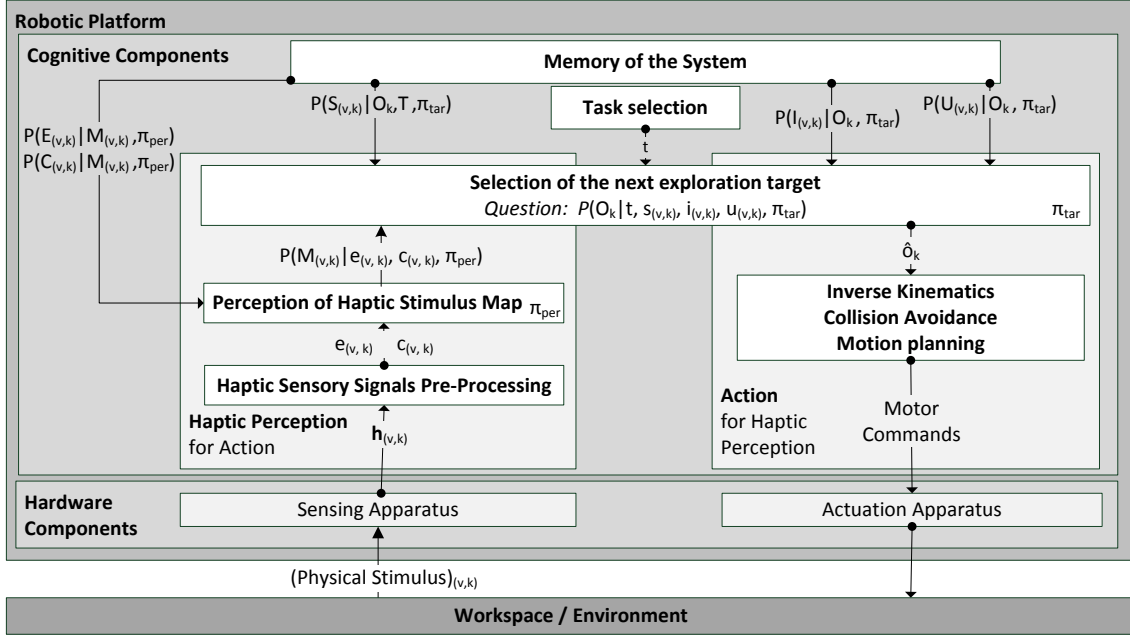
Robotic Platform

Cognitive Components

Memory of the System

$P(S_{(v,k)}|O_k,T,\pi_{tar})$

Task selection

$P(I_{(v,k)}|O_k, \pi_{tar})$

$P(U_{(v,k)}|O_k, \pi_{tar})$

$P(E_{(v,k)}|M_{(v,k)},\pi_{per})$
$P(C_{(v,k)}|M_{(v,k)},\pi_{per})$

t

Selection of the next exploration target
Question: $P(O_k|t, s_{(v,k)}, i_{(v,k)}, u_{(v,k)}, \pi_{tar})$ $\pi_{tar}$

$P(M_{(v,k)}|e_{(v,k)}, c_{(v,k)}, \pi_{per})$

$\hat{o}_k$

Perception of Haptic Stimulus Map $\pi_{per}$

Inverse Kinematics
Collision Avoidance
Motion planning

$e_{(v,k)}$ $c_{(v,k)}$

Haptic Sensory Signals Pre-Processing

Haptic Perception for Action

$\mathbf{h}_{(v,k)}$

Action for Haptic Perception

Motor Commands

Hardware Components

Sensing Apparatus

Actuation Apparatus

$(\text{Physical Stimulus})_{(v,k)}$

Workspace / Environment